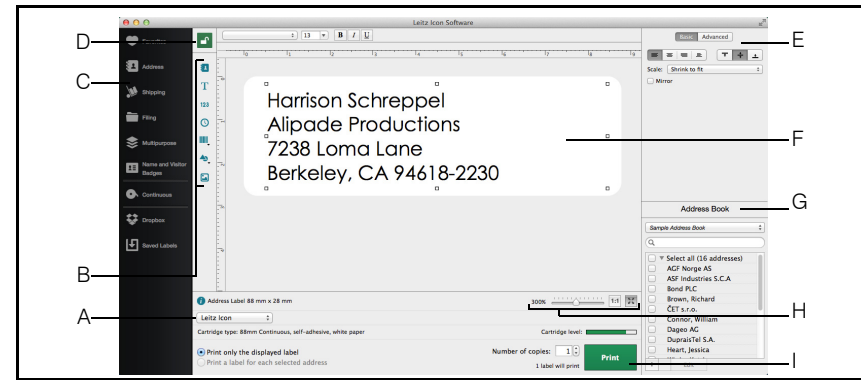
Leitz Icon Software

D
C
B
A
E
F
G
H
I

Favorites
Address
Shipping
Filing
Multipurpose
Name and Visitor Badges
Continuous
Dropbox
Saved Labels

13
B I U

Harrison Schreppel
Alipade Productions
7238 Loma Lane
Berkeley, CA 94618-2230

Basic Advanced
Scale: Shrink to fit
Mirror

Address Book
Sample Address Book
Select all (16 addresses)
AGF Norge AS
ASF Industries S.C.A
Bond PLC
Brown, Richard
ČET s.r.o.
Connor, William
Dageo AG
DupraisTel S.A.
Heart, Jessica

Address Label 88 mm x 28 mm
Leitz Icon
Cartridge type: 88mm Continuous, self-adhesive, white paper
Cartridge level:
300%
1:1
Print only the displayed label
Print a label for each selected address
Number of copies: 1
Print
1 label will print